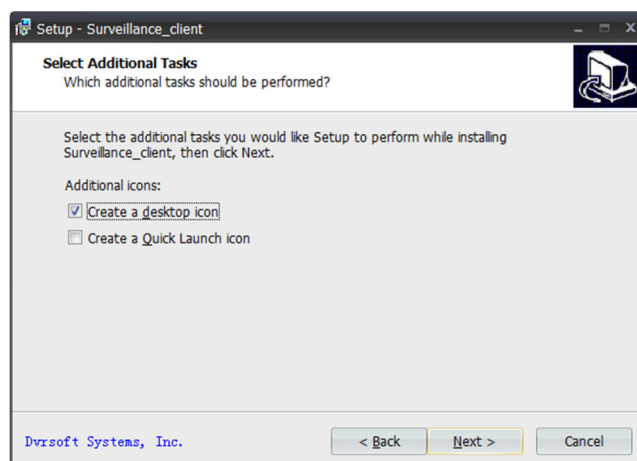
Setup - Surveillance_client

Select Additional Tasks
Which additional tasks should be performed?

Select the additional tasks you would like Setup to perform while installing Surveillance_client, then click Next.

Additional icons:

Create a desktop icon

Create a Quick Launch icon

Dvrsoft Systems, Inc.

< Back

Next >

Cancel